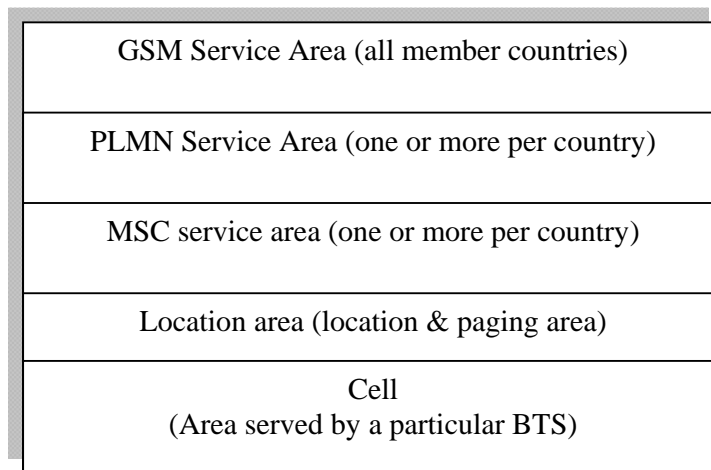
GSM Service Area (all member countries)

PLMN Service Area (one or more per country)

MSC service area (one or more per country)

Location area (location & paging area)

Cell
(Area served by a particular BTS)